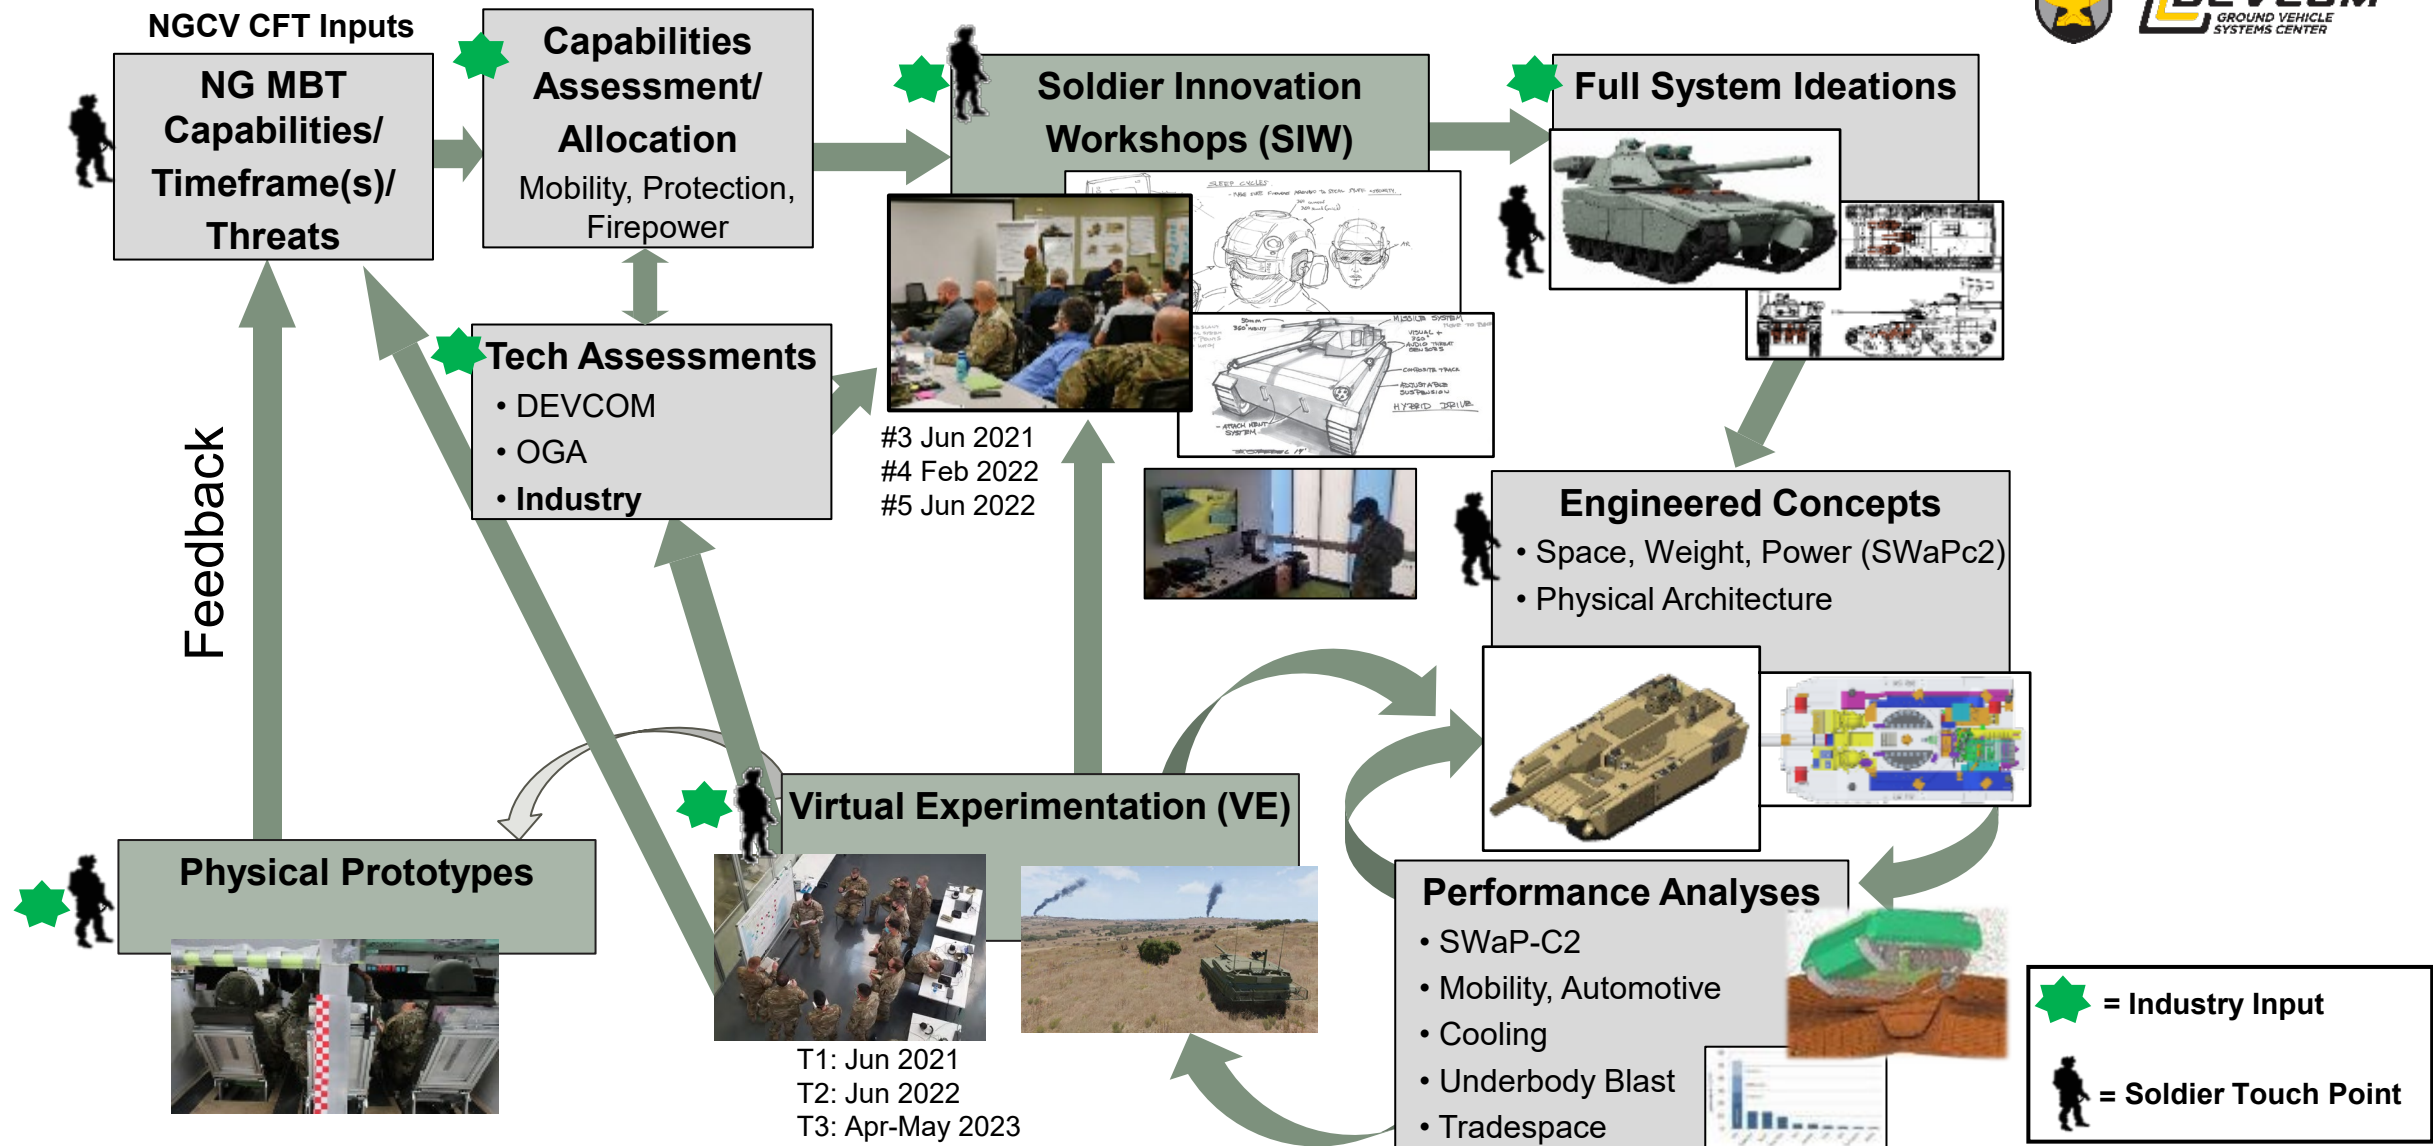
NGCV CFT Inputs

NG MBT Capabilities/ Timeframe(s)/ Threats

Capabilities Assessment/ Allocation
Mobility, Protection, Firepower

Soldier Innovation Workshops (SIW)

Full System Ideations

GROUND VEHICLE SYSTEMS CENTER

Tech Assessments
• DEVCOM
• OGA
• Industry

#3 Jun 2021
#4 Feb 2022
#5 Jun 2022

Feedback

Engineered Concepts
• Space, Weight, Power (SWaPc2)
• Physical Architecture

Virtual Experimentation (VE)

Physical Prototypes

T1: Jun 2021
T2: Jun 2022
T3: Apr-May 2023

Performance Analyses
• SWaP-C2
• Mobility, Automotive
• Cooling
• Underbody Blast
• Tradespace

= Industry Input

= Soldier Touch Point